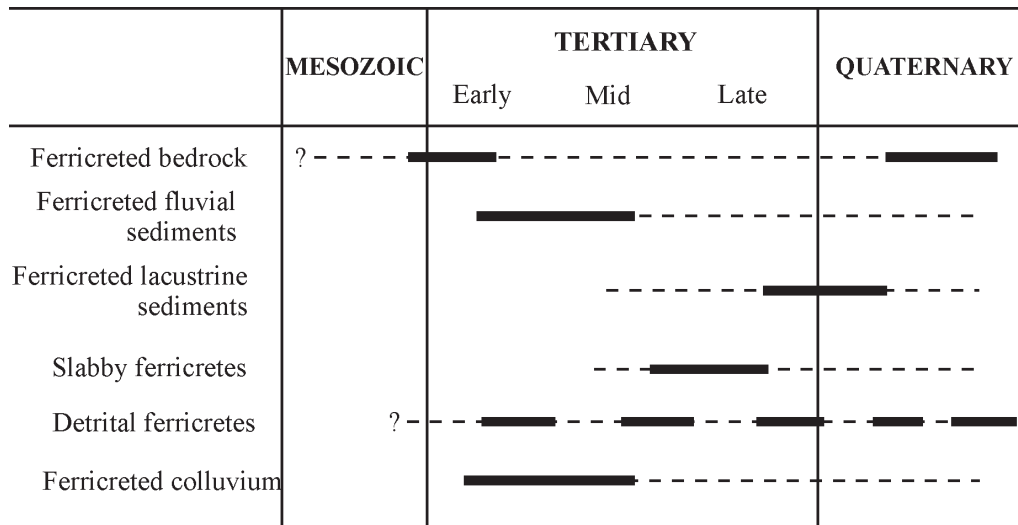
| | MESOZOIC | TERTIARY Early Mid Late | QUATERNARY |
|---|---|---|---|
| Ferricreted bedrock | ? | | |
| Ferricreted fluvial sediments | | | |
| Ferricreted lacustrine sediments | | | |
| Slabby ferricretes | | | |
| Detrital ferricretes | ? | | |
| Ferricreted colluvium | | | |